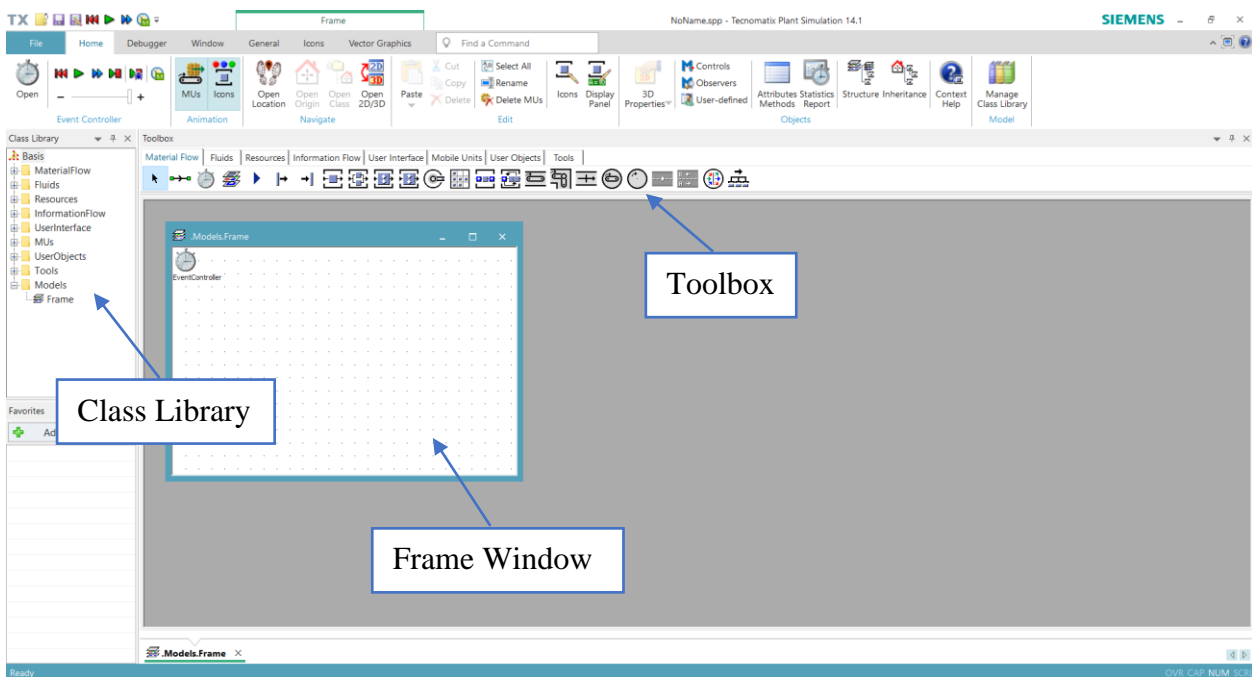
TX Frame NoName.spp - Tecnomatix Plant Simulation 14.1 SIEMENS

File Home Debugger Window General Icons Vector Graphics Find a Command

Open Event Controller

MUs Icons Animation

Open Location Open Origin Open Class Open 2D/3D Navigate

Paste Cut Copy Delete Select All Rename Delete MUs Edit

Icons Display Panel 3D Properties

Controls Observers User-defined Attributes Methods Statistics Report Structure Inheritance Context Help Objects

Manage Class Library Model

Class Library

Basis
MaterialFlow
Fluids
Resources
InformationFlow
UserInterface
MUs
UserObjects
Tools
Models
Frame

Favorites
Ad

Toolbox

Material Flow | Fluids | Resources | Information Flow | User Interface | Mobile Units | User Objects | Tools

.Models.Frame

EventController

Toolbox

Class Library

Frame Window

.Models.Frame

Ready OVR CAP NUM SCRL